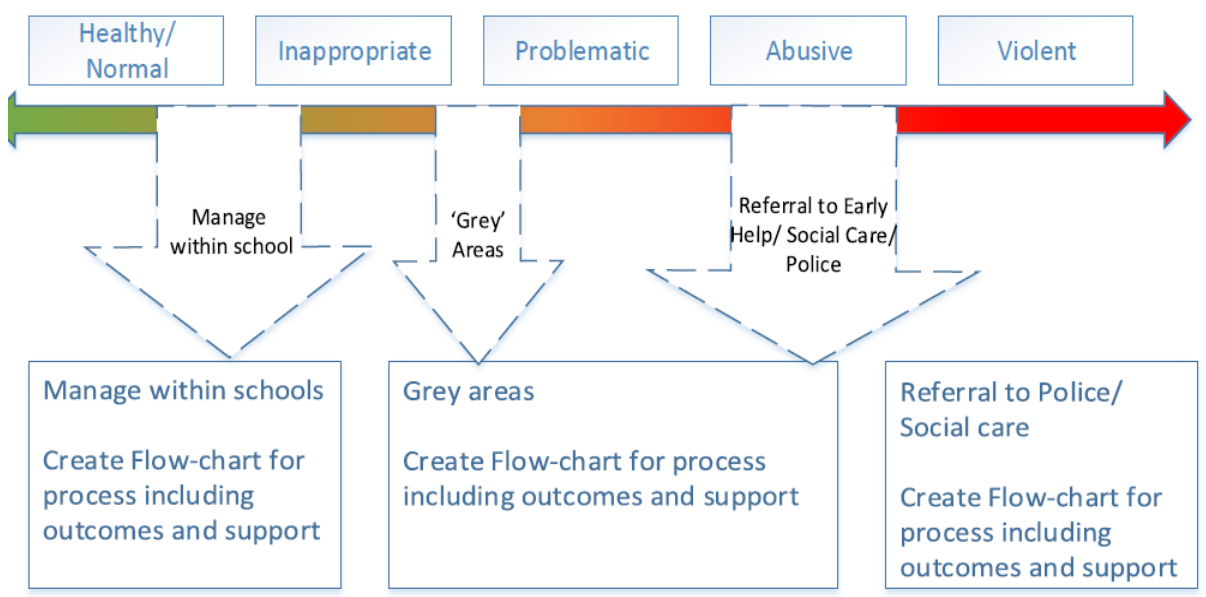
Healthy/ Normal

Inappropriate

Problematic

Abusive

Violent

Manage within school

'Grey' Areas

Referral to Early Help/ Social Care/ Police

Manage within schools

Create Flow-chart for process including outcomes and support

Grey areas

Create Flow-chart for process including outcomes and support

Referral to Police/ Social care

Create Flow-chart for process including outcomes and support